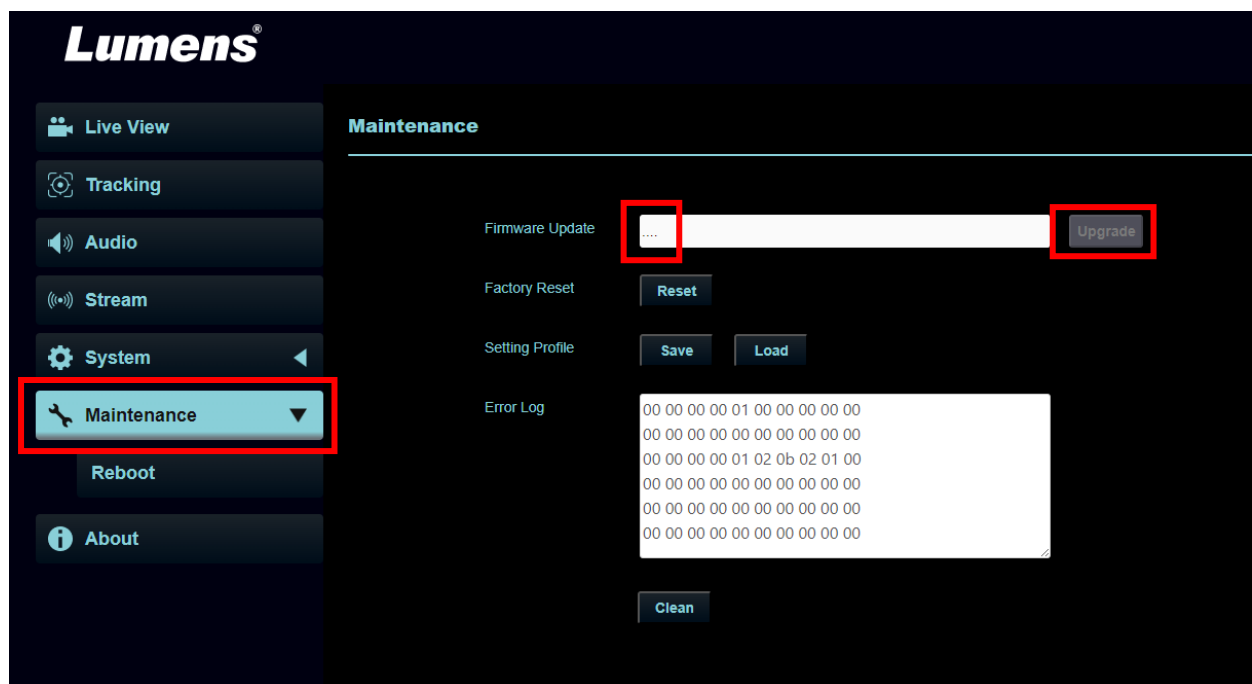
Lumens®

Live View
Tracking
Audio
Stream
System
Maintenance
Reboot
About

Maintenance

Firmware Update ....
Upgrade

Factory Reset
Reset

Setting Profile
Save Load

Error Log
00 00 00 00 01 00 00 00 00 00
00 00 00 00 00 00 00 00 00 00
00 00 00 00 01 02 0b 02 01 00
00 00 00 00 00 00 00 00 00 00
00 00 00 00 00 00 00 00 00 00
00 00 00 00 00 00 00 00 00 00

Clean